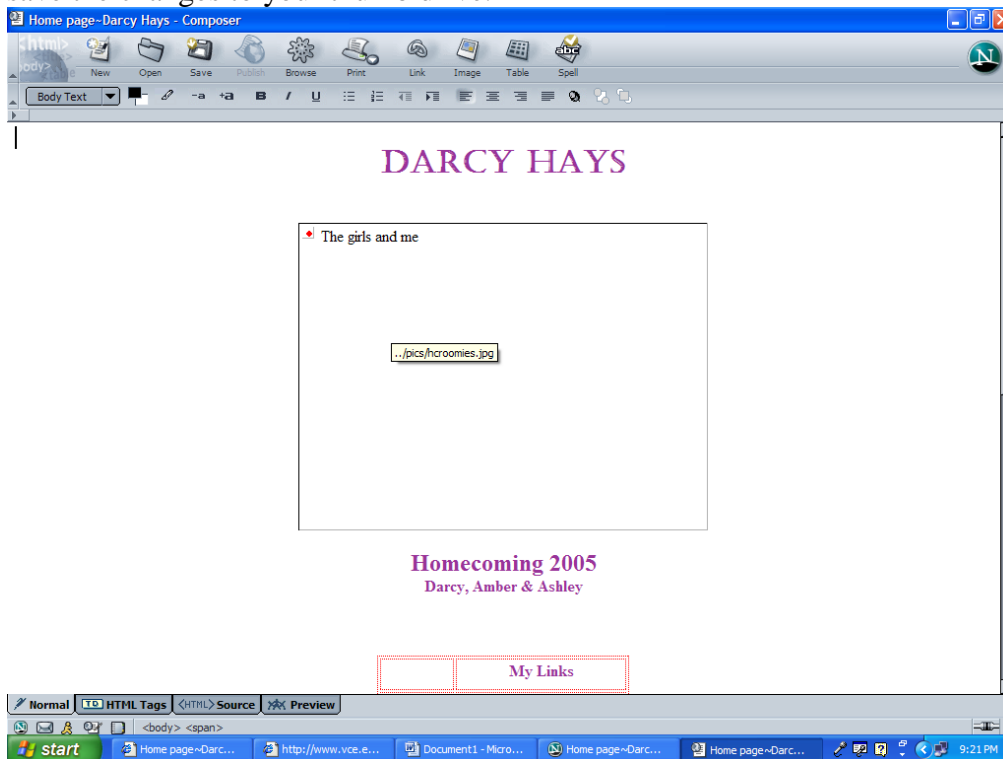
Home page~Darcy Hays - Composer

New Open Save Publish Browse Print Link Image Table Spell

Body Text

DARCY HAYS

The girls and me

../pics/hcroomies.jpg

Homecoming 2005
Darcy, Amber & Ashley

My Links

Normal HTML Tags Source Preview

<body> <span>

start Home page~Darc... http://www.vce.e... Document1 - Micro... Home page~Darc... Home page~Darc... 9:21 PM